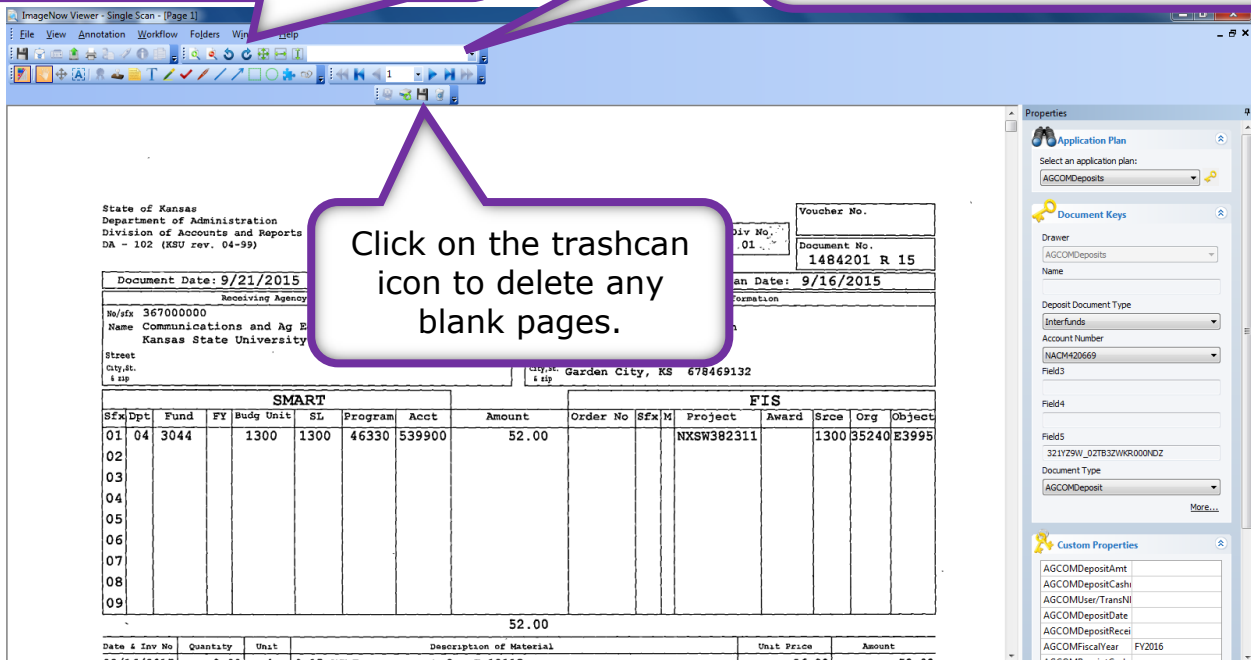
ImageNow Viewer - Single Scan - [Page 1]

File View Annotation Workflow Folders Win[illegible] Help

1

State of Kansas
Department of Administration
Division of Accounts and Reports
DA - 102 (KSU rev. 04-99)

Click on the trashcan icon to delete any blank pages.

Div No.
01

Voucher No.

Document No.
1484201 R 15

Document Date: 9/21/2015

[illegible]an Date: 9/16/2015

Receiving Agency

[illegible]formation

No/sfx 367000000
Name Communications and Ag E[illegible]
Kansas State University

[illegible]n

Street
City,St. & zip

City,St. & zip Garden City, KS 678469132

SMART

FIS

| Sfx | Dpt | Fund | FY | Budg Unit | SL | Program | Acct | Amount | Order No | Sfx | M | Project | Award | Srce | Org | Object |
|---|---|---|---|---|---|---|---|---|---|---|---|---|---|---|---|---|
| 01 | 04 | 3044 | | 1300 | 1300 | 46330 | 539900 | 52.00 | | | | NXSW382311 | | 1300 | 35240 | E3995 |
| 02 | | | | | | | | | | | | | | | | |
| 03 | | | | | | | | | | | | | | | | |
| 04 | | | | | | | | | | | | | | | | |
| 05 | | | | | | | | | | | | | | | | |
| 06 | | | | | | | | | | | | | | | | |
| 07 | | | | | | | | | | | | | | | | |
| 08 | | | | | | | | | | | | | | | | |
| 09 | | | | | | | | | | | | | | | | |

52.00

| Date & Inv No | Quantity | Unit | Description of Material | Unit Price | Amount |
|---|---|---|---|---|---|

Properties

Application Plan
Select an application plan:
AGCOMDeposits

Document Keys
Drawer
AGCOMDeposits
Name
Deposit Document Type
Interfunds
Account Number
NACM420669
Field3
Field4
Field5
321YZ9W_02TB3ZWKR000NDZ
Document Type
AGCOMDeposit
More...

Custom Properties
| AGCOMDepositAmt | |
|---|---|
| AGCOMDepositCash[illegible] | |
| AGCOMUser/TransN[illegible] | |
| AGCOMDepositDate | |
| AGCOMDepositRece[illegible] | |
| AGCOMFiscalYear | FY2016 |